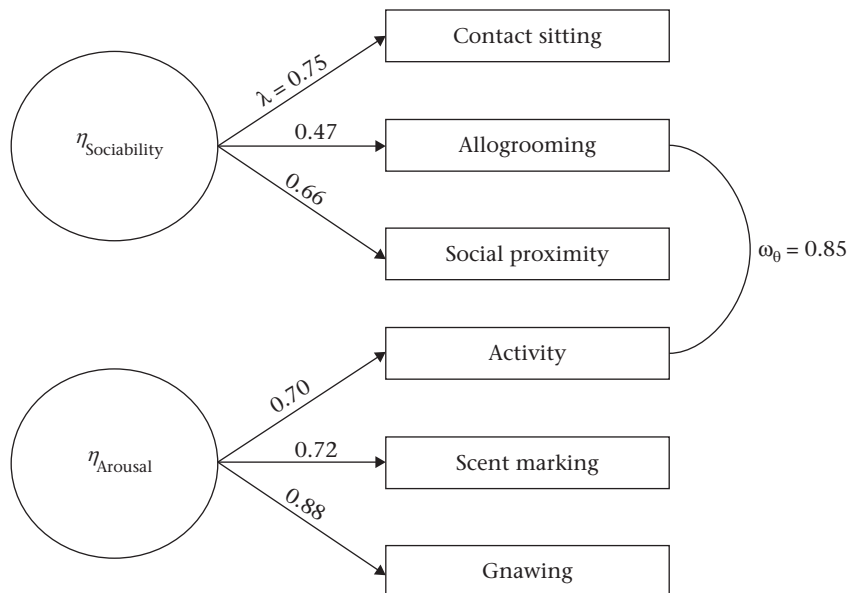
$\eta_{\text{Sociability}}$

$\lambda = 0.75$

Contact sitting

0.47

Allogrooming

0.66

Social proximity

$\omega_\theta = 0.85$

Activity

0.70

$\eta_{\text{Arousal}}$

0.72

Scent marking

0.88

Gnawing